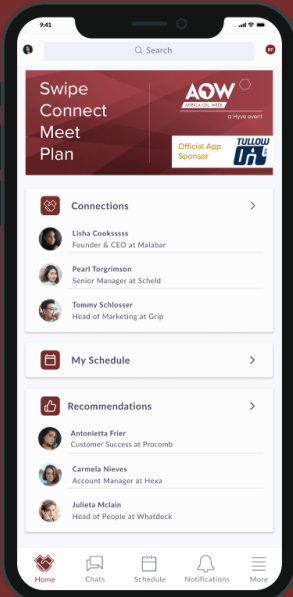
9:41

Search

BF

Swipe
Connect
Meet
Plan

AOW
AFRICA OIL WEEK
a Hyve event

Official App Sponsor

TULLOW OIL

Connections

Lisha Cooksssss
Founder & CEO at Malabar

Pearl Torgrimson
Senior Manager at Scheld

Tommy Schlosser
Head of Marketing at Grip

My Schedule

Recommendations

Antonietta Frier
Customer Success at Procomb

Carmela Nieves
Account Manager at Hexa

Julieta Mclain
Head of People at Whatdeck

Home
Chats
Schedule
Notifications
More